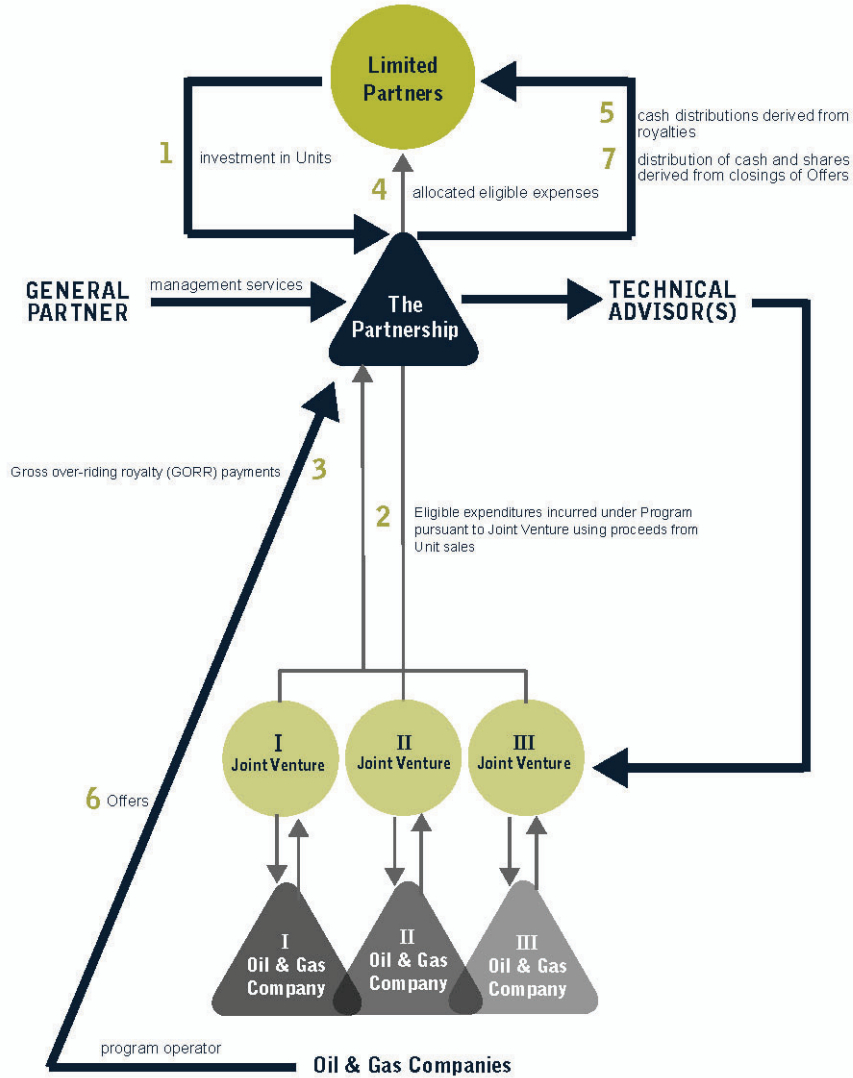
Limited Partners

1 investment in Units

5 cash distributions derived from royalties

7 distribution of cash and shares derived from closings of Offers

4 allocated eligible expenses

GENERAL PARTNER

management services

The Partnership

TECHNICAL ADVISOR(S)

Gross over-riding royalty (GORR) payments 3

2 Eligible expenditures incurred under Program pursuant to Joint Venture using proceeds from Unit sales

I Joint Venture

II Joint Venture

III Joint Venture

6 Offers

I Oil & Gas Company

II Oil & Gas Company

III Oil & Gas Company

program operator

Oil & Gas Companies